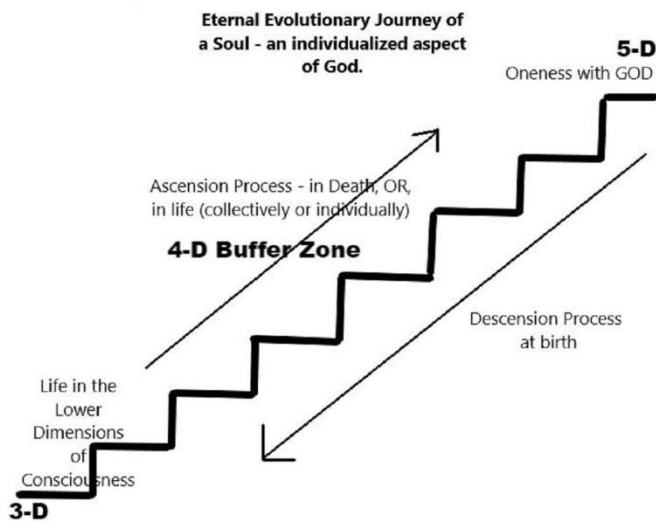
Eternal Evolutionary Journey of a Soul - an individualized aspect of God.

5-D
Oneness with GOD

Ascension Process - in Death, OR, in life (collectively or individually)

4-D Buffer Zone

Descension Process at birth

Life in the Lower Dimensions of Consciousness

3-D